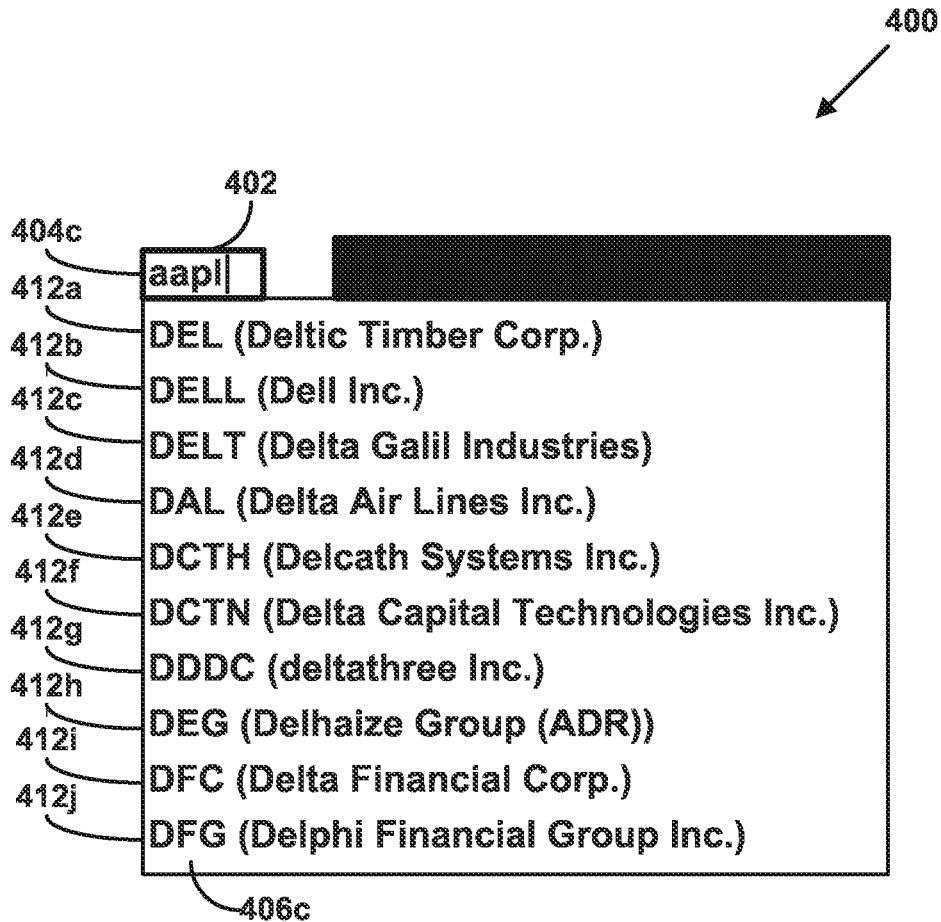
400

402

404c

aapl

412a

DEL (Deltic Timber Corp.)

412b

DELL (Dell Inc.)

412c

DELT (Delta Galil Industries)

412d

DAL (Delta Air Lines Inc.)

412e

DCTH (Delcath Systems Inc.)

412f

DCTN (Delta Capital Technologies Inc.)

412g

DDDC (deltathree Inc.)

412h

DEG (Delhaize Group (ADR))

412i

DFC (Delta Financial Corp.)

412j

DFG (Delphi Financial Group Inc.)

406c